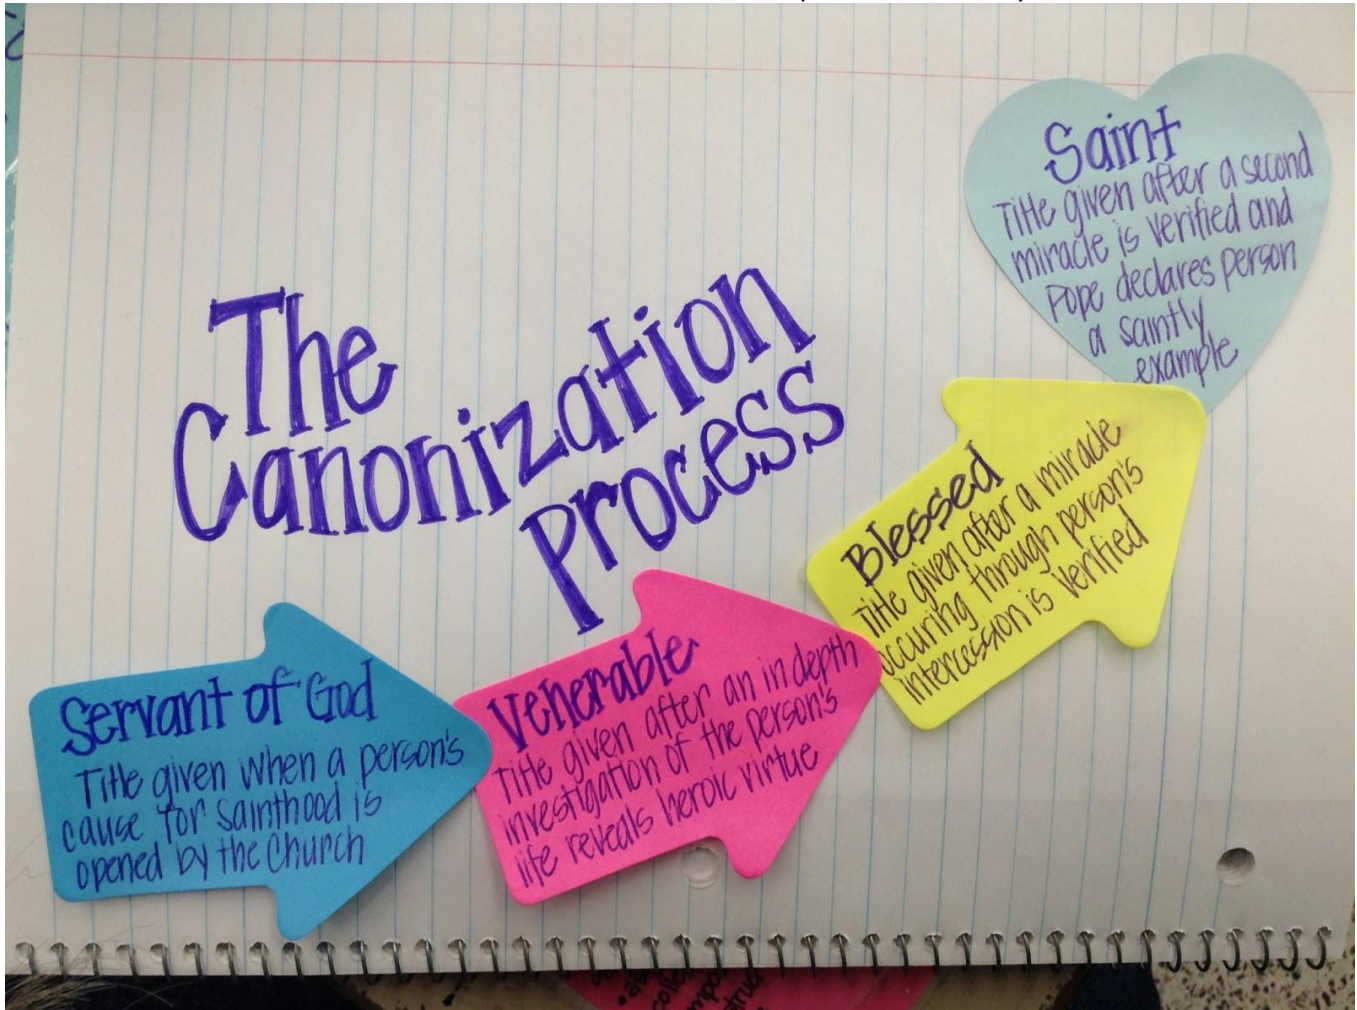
Saint
Title given after a second miracle is verified and Pope declares person a saintly example

The Canonization Process

Blessed
Title given after a miracle occuring through person's intercession is verified

Venerable
Title given after an in depth investigation of the person's life reveals heroic virtue

Servant of God
Title given when a person's cause for sainthood is opened by the Church